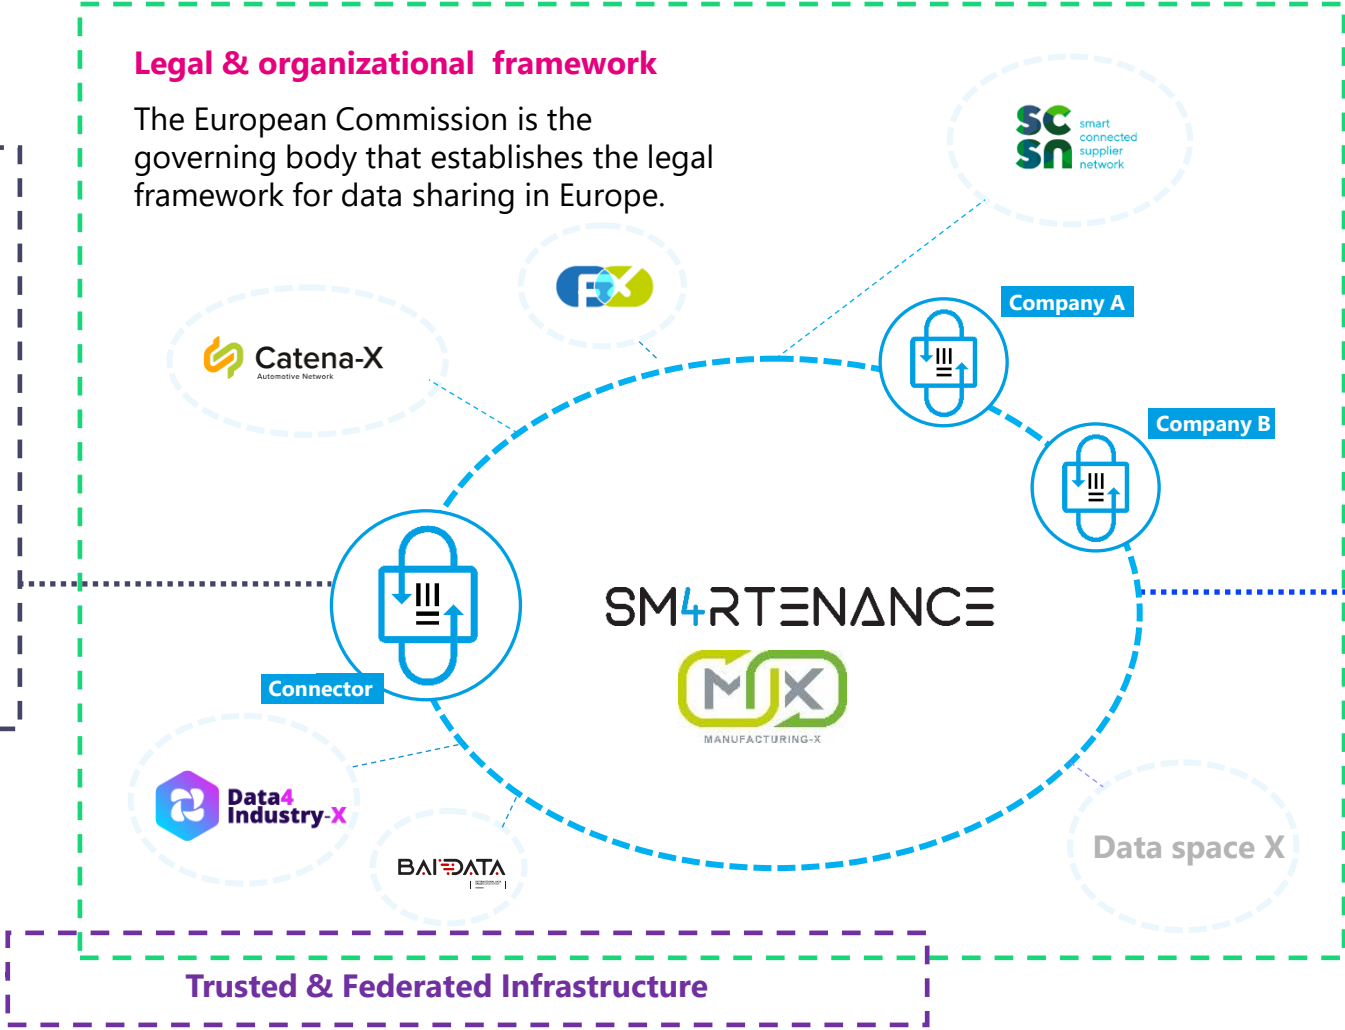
Legal & organizational framework

The European Commission is the governing body that establishes the legal framework for data sharing in Europe.

SC SN smart connected supplier network

Company A

Company B

Catena-X Automotive Network

SM4RTENANCE

MX MANUFACTURING-X

Connector

Data4 Industry-X

BAI DATA

Data space X

Trusted & Federated Infrastructure